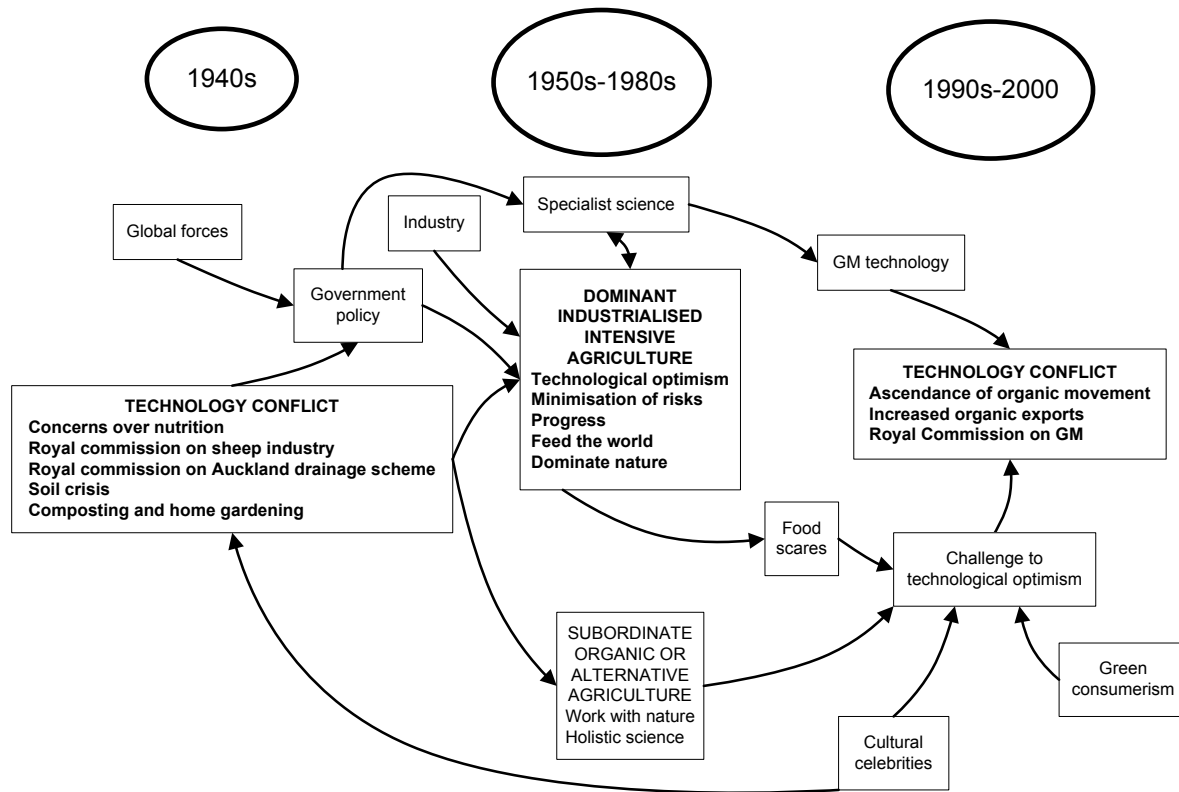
1940s

1950s-1980s

1990s-2000

Global forces

Government policy

Industry

Specialist science

GM technology

DOMINANT INDUSTRIALISED INTENSIVE AGRICULTURE
Technological optimism
Minimisation of risks
Progress
Feed the world
Dominate nature

TECHNOLOGY CONFLICT
Concerns over nutrition
Royal commission on sheep industry
Royal commission on Auckland drainage scheme
Soil crisis
Composting and home gardening

TECHNOLOGY CONFLICT
Ascendance of organic movement
Increased organic exports
Royal Commission on GM

Food scares

Challenge to technological optimism

SUBORDINATE ORGANIC OR ALTERNATIVE AGRICULTURE
Work with nature
Holistic science

Green consumerism

Cultural celebrities